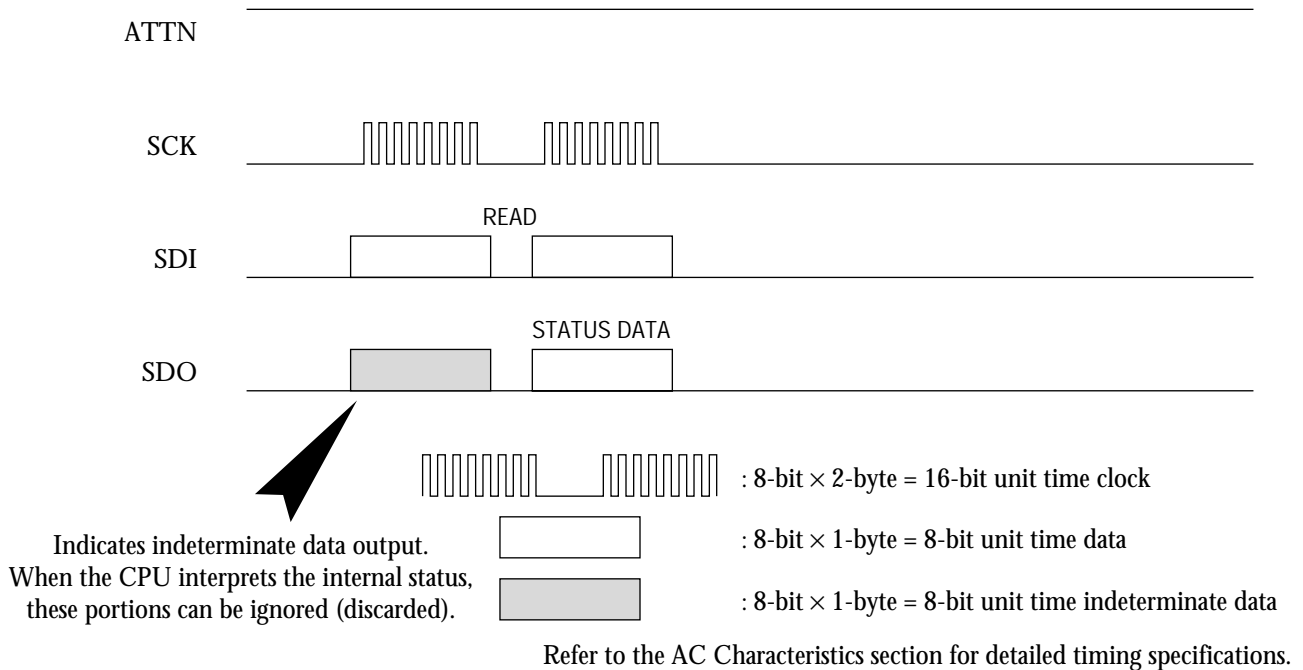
ATTN

SCK

READ

SDI

STATUS DATA

SDO

: 8-bit $\times$ 2-byte = 16-bit unit time clock

: 8-bit $\times$ 1-byte = 8-bit unit time data

: 8-bit $\times$ 1-byte = 8-bit unit time indeterminate data

Indicates indeterminate data output. When the CPU interprets the internal status, these portions can be ignored (discarded).

Refer to the AC Characteristics section for detailed timing specifications.